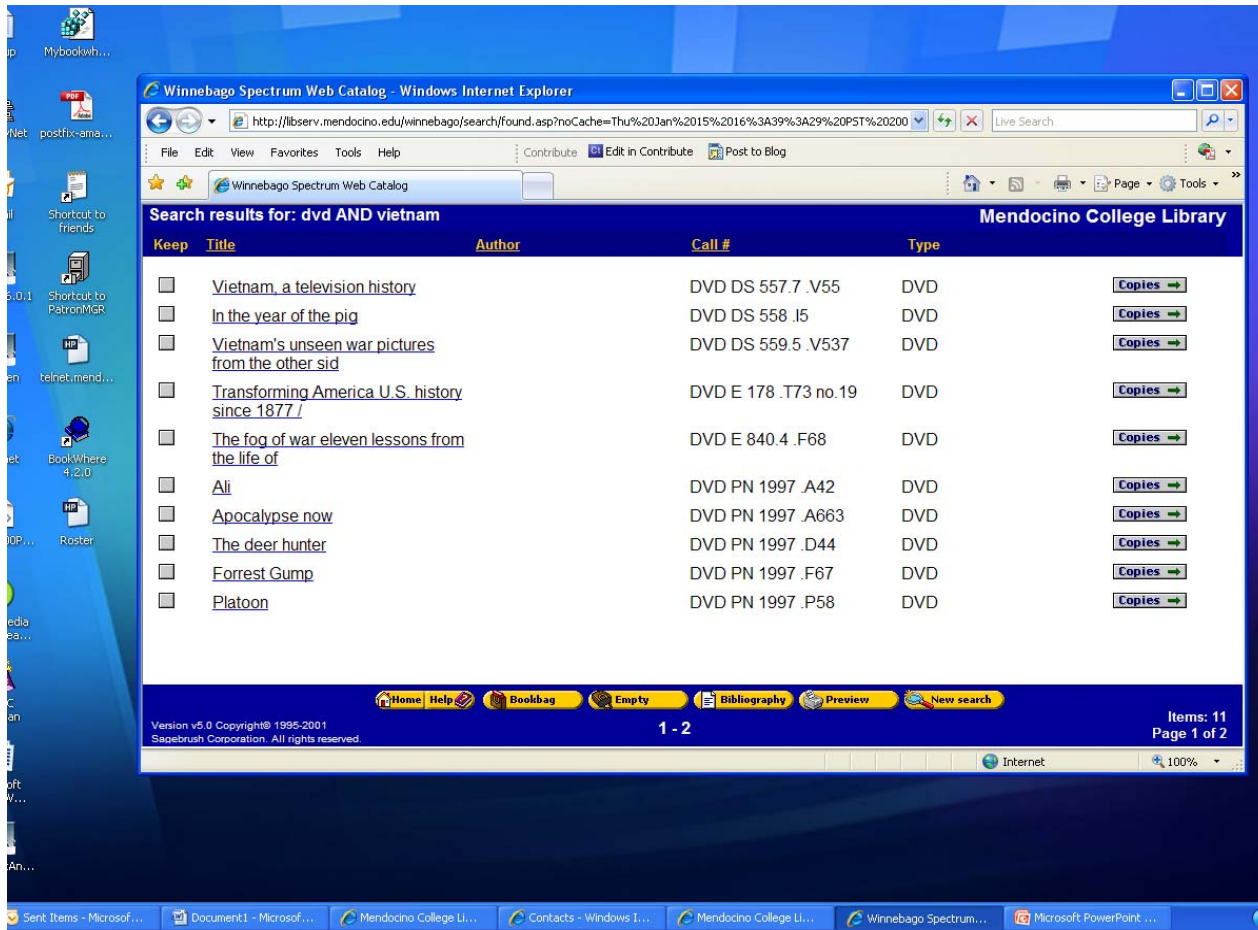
Mybookwh...

postfix-ama...

Shortcut to friends

Shortcut to PatronMGR

telnet.mend...

BookWhere 4.2.0

Roster

Winnebago Spectrum Web Catalog - Windows Internet Explorer

http://libserv.mendocino.edu/winnebago/search/found.asp?noCache=Thu%20Jan%2015%2016%3A39%3A29%20PST%20200

Live Search

File Edit View Favorites Tools Help

Contribute Edit in Contribute Post to Blog

Winnebago Spectrum Web Catalog

Page Tools

Search results for: dvd AND vietnam

Mendocino College Library

| Keep | Title | Author | Call # | Type | |
|---|---|---|---|---|---|
| | Vietnam, a television history | | DVD DS 557.7 .V55 | DVD | Copies |
| | In the year of the pig | | DVD DS 558 .I5 | DVD | Copies |
| | Vietnam's unseen war pictures from the other sid | | DVD DS 559.5 .V537 | DVD | Copies |
| | Transforming America U.S. history since 1877 / | | DVD E 178 .T73 no.19 | DVD | Copies |
| | The fog of war eleven lessons from the life of | | DVD E 840.4 .F68 | DVD | Copies |
| | Ali | | DVD PN 1997 .A42 | DVD | Copies |
| | Apocalypse now | | DVD PN 1997 .A663 | DVD | Copies |
| | The deer hunter | | DVD PN 1997 .D44 | DVD | Copies |
| | Forrest Gump | | DVD PN 1997 .F67 | DVD | Copies |
| | Platoon | | DVD PN 1997 .P58 | DVD | Copies |

Home Help Bookbag Empty Bibliography Preview New search

Version v5.0 Copyright© 1995-2001 Sagebrush Corporation. All rights reserved.

1 - 2

Items: 11
Page 1 of 2

Internet

100%

Sent Items - Microsof... Document1 - Microsof... Mendocino College Li... Contacts - Windows I... Mendocino College Li... Winnebago Spectrum... Microsoft PowerPoint ...